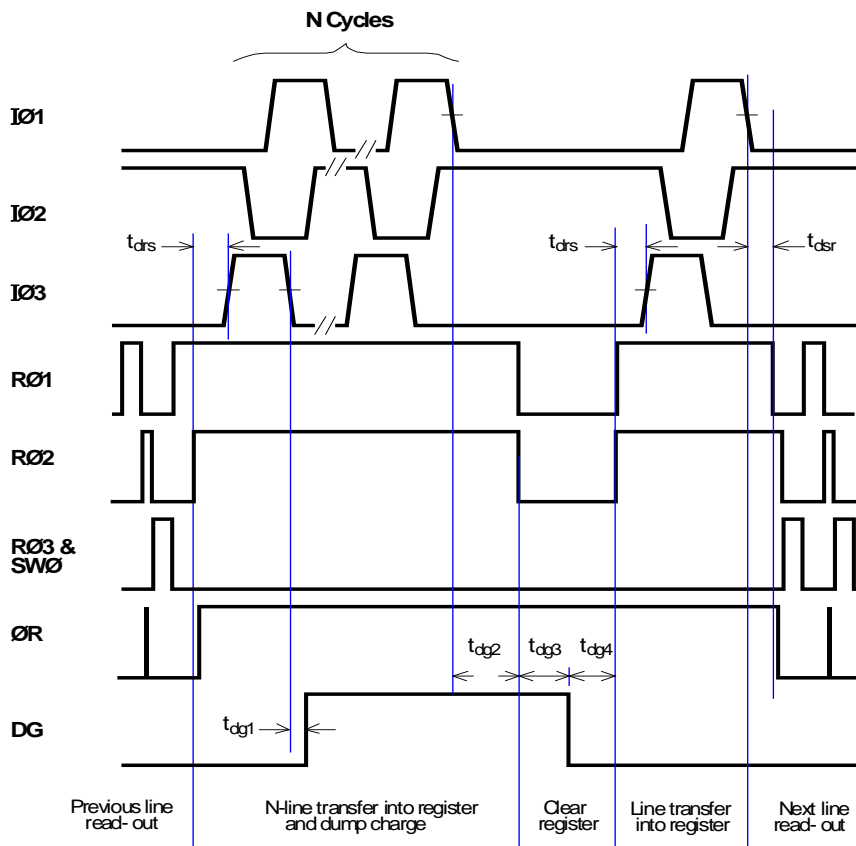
N Cycles

IØ1

IØ2

$t_{drs}$

$t_{drs}$

$t_{dsr}$

IØ3

RØ1

RØ2

RØ3 & SWØ

ØR

$t_{dg2}$

$t_{dg3}$

$t_{dg4}$

DG

$t_{dg1}$

Previous line read- out

N-line transfer into register and dump charge

Clear register

Line transfer into register

Next line read- out